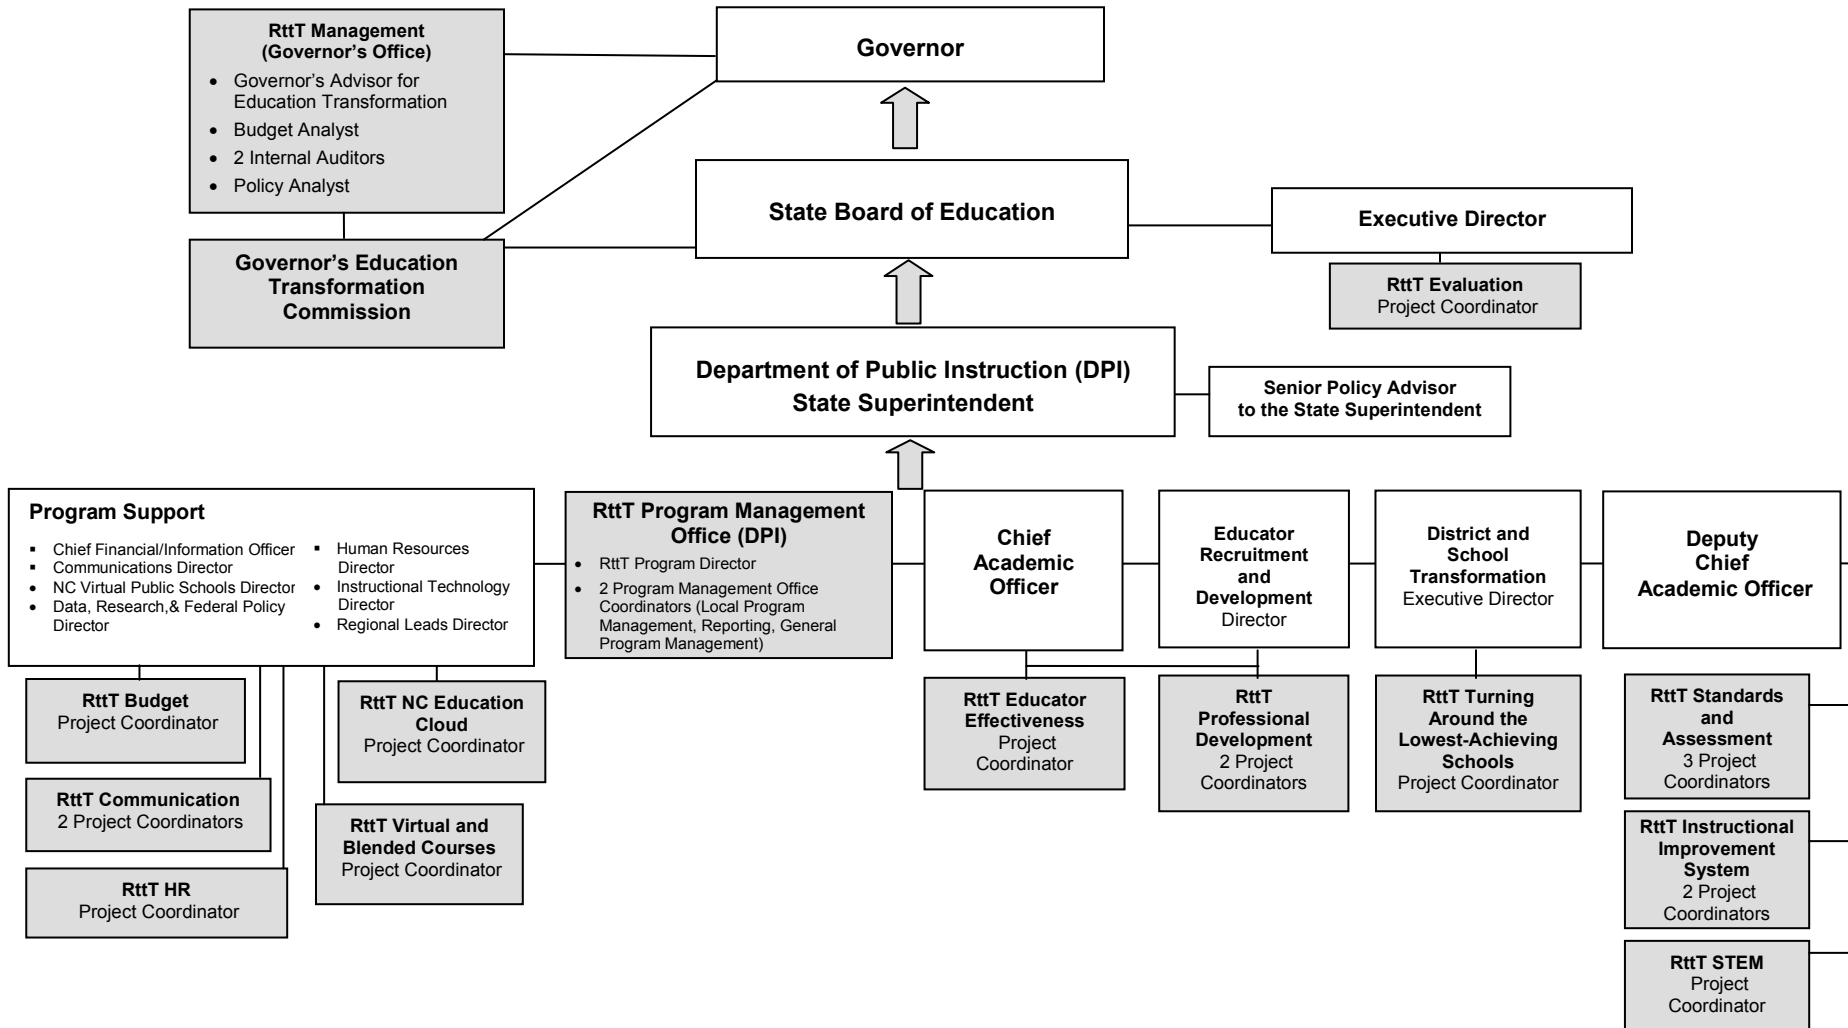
RttT Management (Governor's Office)

- Governor's Advisor for Education Transformation
- Budget Analyst
- 2 Internal Auditors
- Policy Analyst

Governor

State Board of Education

Executive Director

RttT Evaluation
Project Coordinator

Governor's Education Transformation Commission

Department of Public Instruction (DPI)
State Superintendent

Senior Policy Advisor to the State Superintendent

Program Support

- Chief Financial/Information Officer
- Communications Director
- NC Virtual Public Schools Director
- Data, Research,& Federal Policy Director
- Human Resources Director
- Instructional Technology Director
- Regional Leads Director

RttT Program Management Office (DPI)

- RttT Program Director
- 2 Program Management Office Coordinators (Local Program Management, Reporting, General Program Management)

Chief Academic Officer

Educator Recruitment and Development
Director

District and School Transformation
Executive Director

Deputy Chief Academic Officer

RttT Budget
Project Coordinator

RttT NC Education Cloud
Project Coordinator

RttT Communication
2 Project Coordinators

RttT Virtual and Blended Courses
Project Coordinator

RttT HR
Project Coordinator

RttT Educator Effectiveness
Project Coordinator

RttT Professional Development
2 Project Coordinators

RttT Turning Around the Lowest-Achieving Schools
Project Coordinator

RttT Standards and Assessment
3 Project Coordinators

RttT Instructional Improvement System
2 Project Coordinators

RttT STEM
Project Coordinator